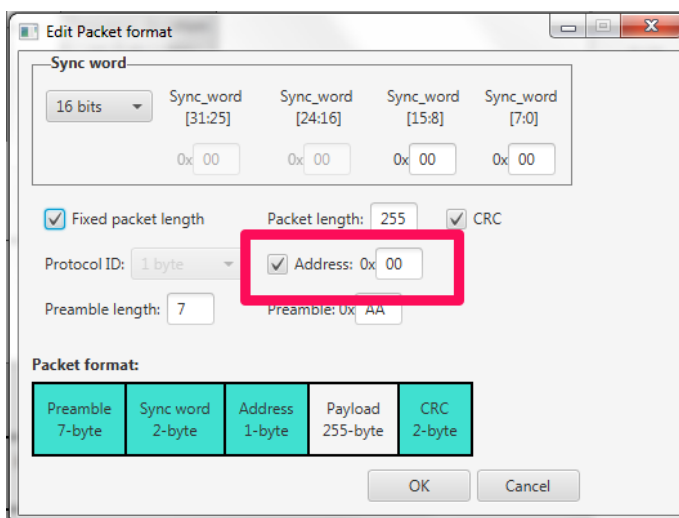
Edit Packet format

Sync word

16 bits

Sync_word [31:25]

Sync_word [24:16]

Sync_word [15:8]

Sync_word [7:0]

0x 00

0x 00

0x 00

0x 00

Fixed packet length

Packet length: 255

CRC

Protocol ID: 1 byte

Address: 0x 00

Preamble length: 7

Preamble: 0x AA

Packet format:

| Preamble 7-byte | Sync word 2-byte | Address 1-byte | Payload 255-byte | CRC 2-byte |
|---|---|---|---|---|

OK

Cancel